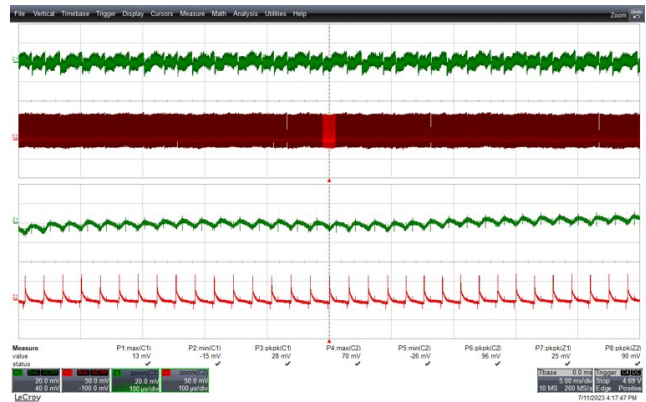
File Vertical Timebase Trigger Display Cursors Measure Math Analysis Utilities Help

Zoom

Undo

C1

C2

Z1

Z2

| Measure | P1:max(C1) | P2:min(C1) | P3:pkpk(C1) | P4:max(C2) | P5:min(C2) | P6:pkpk(C2) | P7:pkpk(Z1) | P8:pkpk(Z2) |
|---|---|---|---|---|---|---|---|---|
| value | 13 mV | -15 mV | 28 mV | 70 mV | -26 mV | 96 mV | 25 mV | 90 mV |
| status | ✓ | ✓ | ✓ | ✓ | ✓ | ✓ | ✓ | ✓ |

C1 BwL DC1M 20.0 mV 40.0 mV

C2 BwL DC1M 50.0 mV -100.0 mV

Z1 zoom(C1) 20.0 mV 100 µs/div

Z2 zoom(C2) 50.0 mV 100 µs/div

Tbase 0.0 ms 5.00 ms/div 10 MS 200 MS/s

Trigger C4 DC Stop 4.69 V Edge Positive

LeCroy

7/11/2023 4:17:47 PM